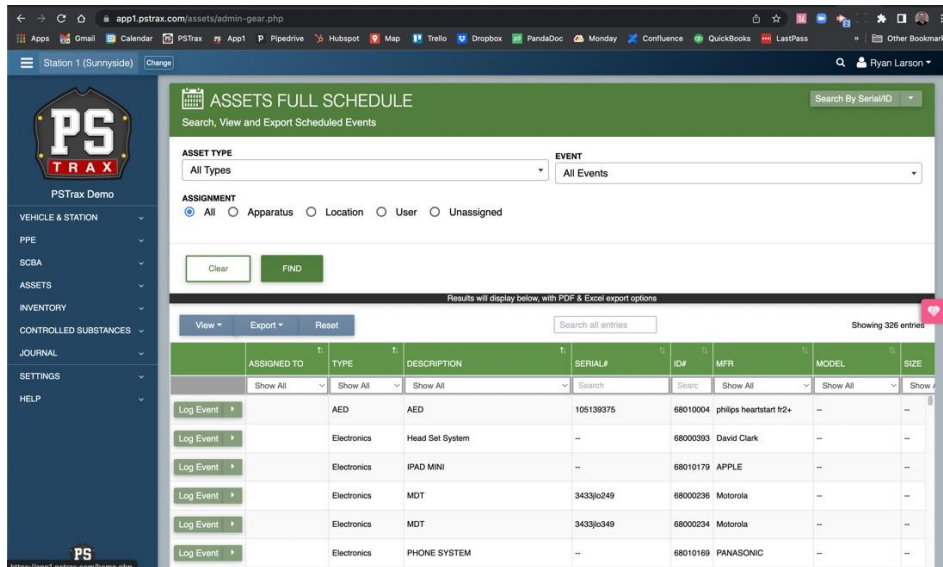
app1.pstrax.com/assets/admin-gear.php

Apps Gmail Calendar PSTrax App1 Pipedrive Hubspot Map Trello Dropbox PandaDoc Monday Confluence QuickBooks LastPass » Other Bookmarks

Station 1 (Sunnyside) Change

Ryan Larson

PS TRAX

PSTrax Demo

VEHICLE & STATION
PPE
SCBA
ASSETS
INVENTORY
CONTROLLED SUBSTANCES
JOURNAL
SETTINGS
HELP

ASSETS FULL SCHEDULE
Search, View and Export Scheduled Events

Search By Serial/ID

ASSET TYPE
All Types

EVENT
All Events

ASSIGNMENT
All Apparatus Location User Unassigned

Clear FIND

Results will display below, with PDF & Excel export options

View Export Reset

Search all entries

Showing 326 entries

| | ASSIGNED TO | TYPE | DESCRIPTION | SERIAL# | ID# | MFR | MODEL | SIZE |
|---|---|---|---|---|---|---|---|---|
| | Show All | Show All | Show All | Search | Searc | Show All | Show All | Show |
| Log Event | | AED | AED | 105139375 | 68010004 | philips heartstart fr2+ | -- | -- |
| Log Event | | Electronics | Head Set System | -- | 68000393 | David Clark | -- | -- |
| Log Event | | Electronics | IPAD MINI | -- | 68010179 | APPLE | -- | -- |
| Log Event | | Electronics | MDT | 3433jlo249 | 68000236 | Motorola | -- | -- |
| Log Event | | Electronics | MDT | 3433jlo349 | 68000234 | Motorola | -- | -- |
| Log Event | | Electronics | PHONE SYSTEM | -- | 68010169 | PANASONIC | -- | -- |

PS